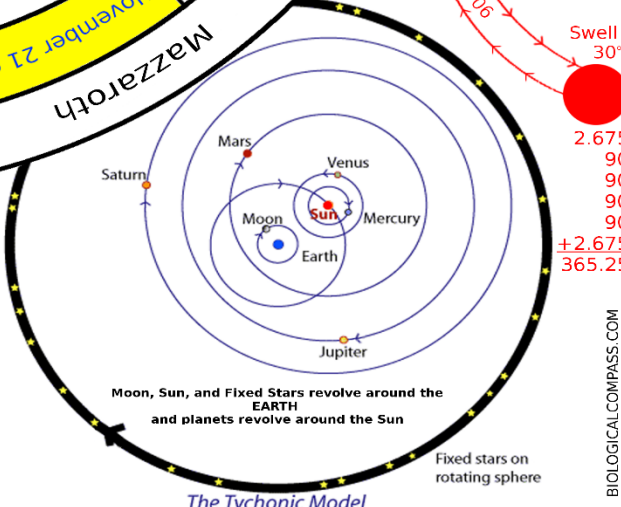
lovember 21

Mazzaroth

90

Swell
30°

2.675
90
90
90
90
+2.675
365.25

Mars

Venus

Saturn

Sun

Moon

Mercury

Earth

Jupiter

Moon, Sun, and Fixed Stars revolve around the EARTH
and planets revolve around the Sun

Fixed stars on rotating sphere

The Tychonic Model

BIOLOGICALCOMPASS.COM